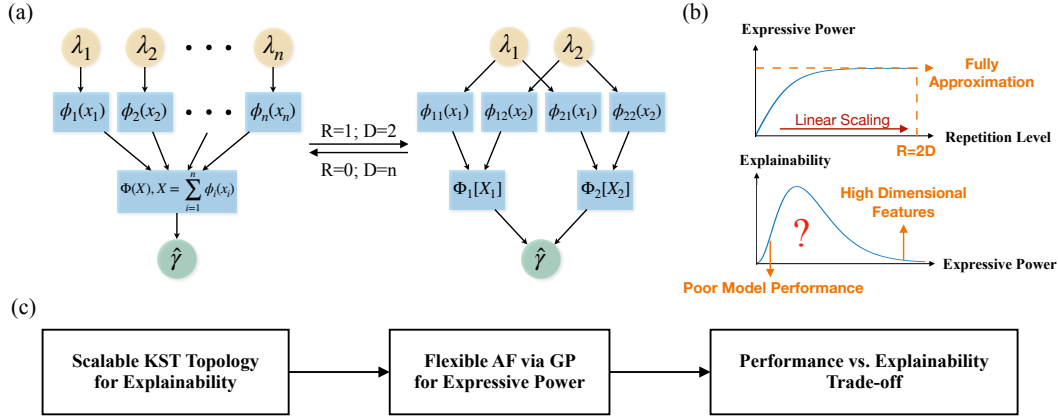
(a)

$\lambda_1$ $\lambda_2$ $\cdots$ $\lambda_n$

$\phi_1(x_1)$ $\phi_2(x_2)$ $\cdots$ $\phi_n(x_n)$

$\Phi(X), X=\sum_{i=1}^{n}\phi_i(x_i)$

$\hat{\gamma}$

R=1; D=2

R=0; D=n

$\lambda_1$ $\lambda_2$

$\phi_{11}(x_1)$ $\phi_{12}(x_2)$ $\phi_{21}(x_1)$ $\phi_{22}(x_2)$

$\Phi_1[X_1]$ $\Phi_2[X_2]$

$\hat{\gamma}$

(b)

Expressive Power

Fully Approximation

Linear Scaling

Repetition Level

R=2D

Explainability

?

High Dimensional Features

Expressive Power

Poor Model Performance

(c)

Scalable KST Topology for Explainability

Flexible AF via GP for Expressive Power

Performance vs. Explainability Trade-off